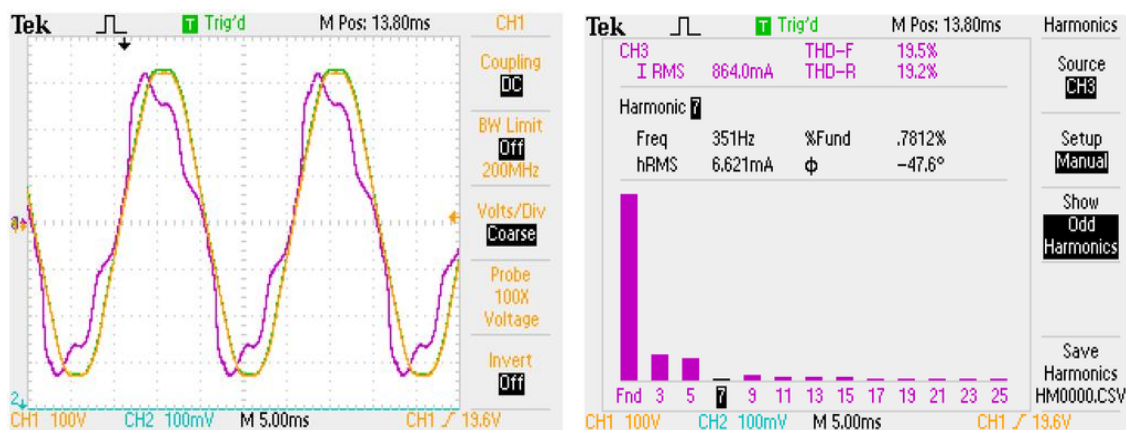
Tek T Trig'd M Pos: 13.80ms CH1

Coupling DC

BW Limit Off 200MHz

Volts/Div Coarse

Probe 100X Voltage

Invert Off

CH1 100V CH2 100mV M 5.00ms CH1 ∕ 19.6V

Tek T Trig'd M Pos: 13.80ms Harmonics

CH3 THD-F 19.5%
I RMS 864.0mA THD-R 19.2%

Harmonic 7

Freq 351Hz %Fund .7812%
hRMS 6.621mA ϕ −47.6°

Fnd 3 5 7 9 11 13 15 17 19 21 23 25

Source CH3

Setup Manual

Show Odd Harmonics

Save Harmonics HM0000.CSV

CH1 100V CH2 100mV M 5.00ms CH1 ∕ 19.6V